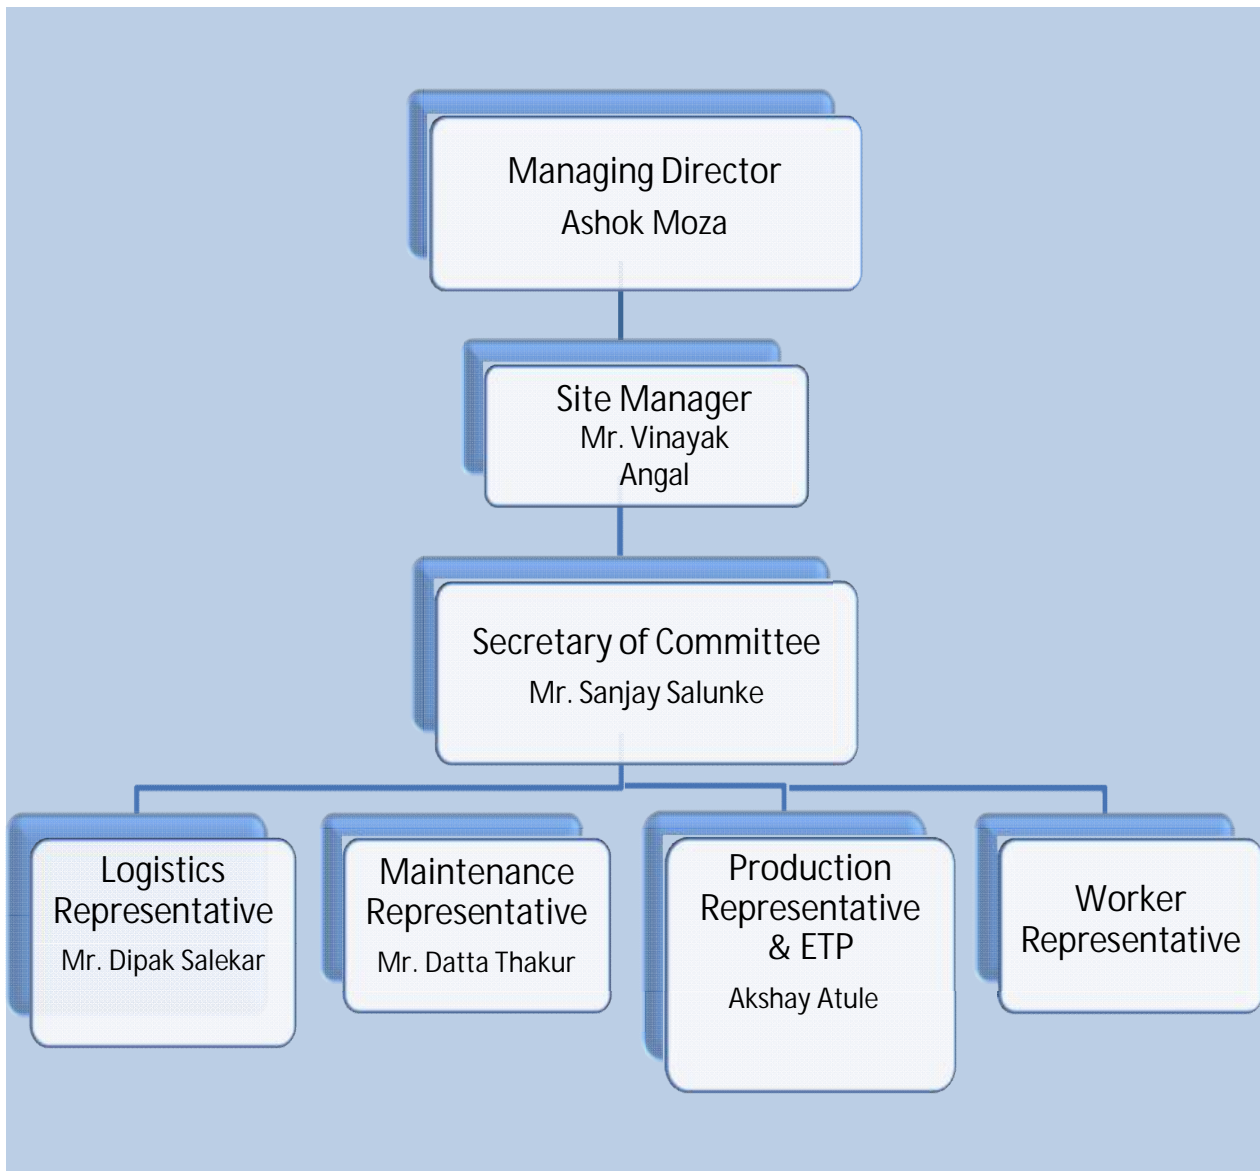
Managing Director
Ashok Moza

Site Manager
Mr. Vinayak Angal

Secretary of Committee
Mr. Sanjay Salunke

Logistics Representative
Mr. Dipak Salekar

Maintenance Representative
Mr. Datta Thakur

Production Representative & ETP
Akshay Atule

Worker Representative